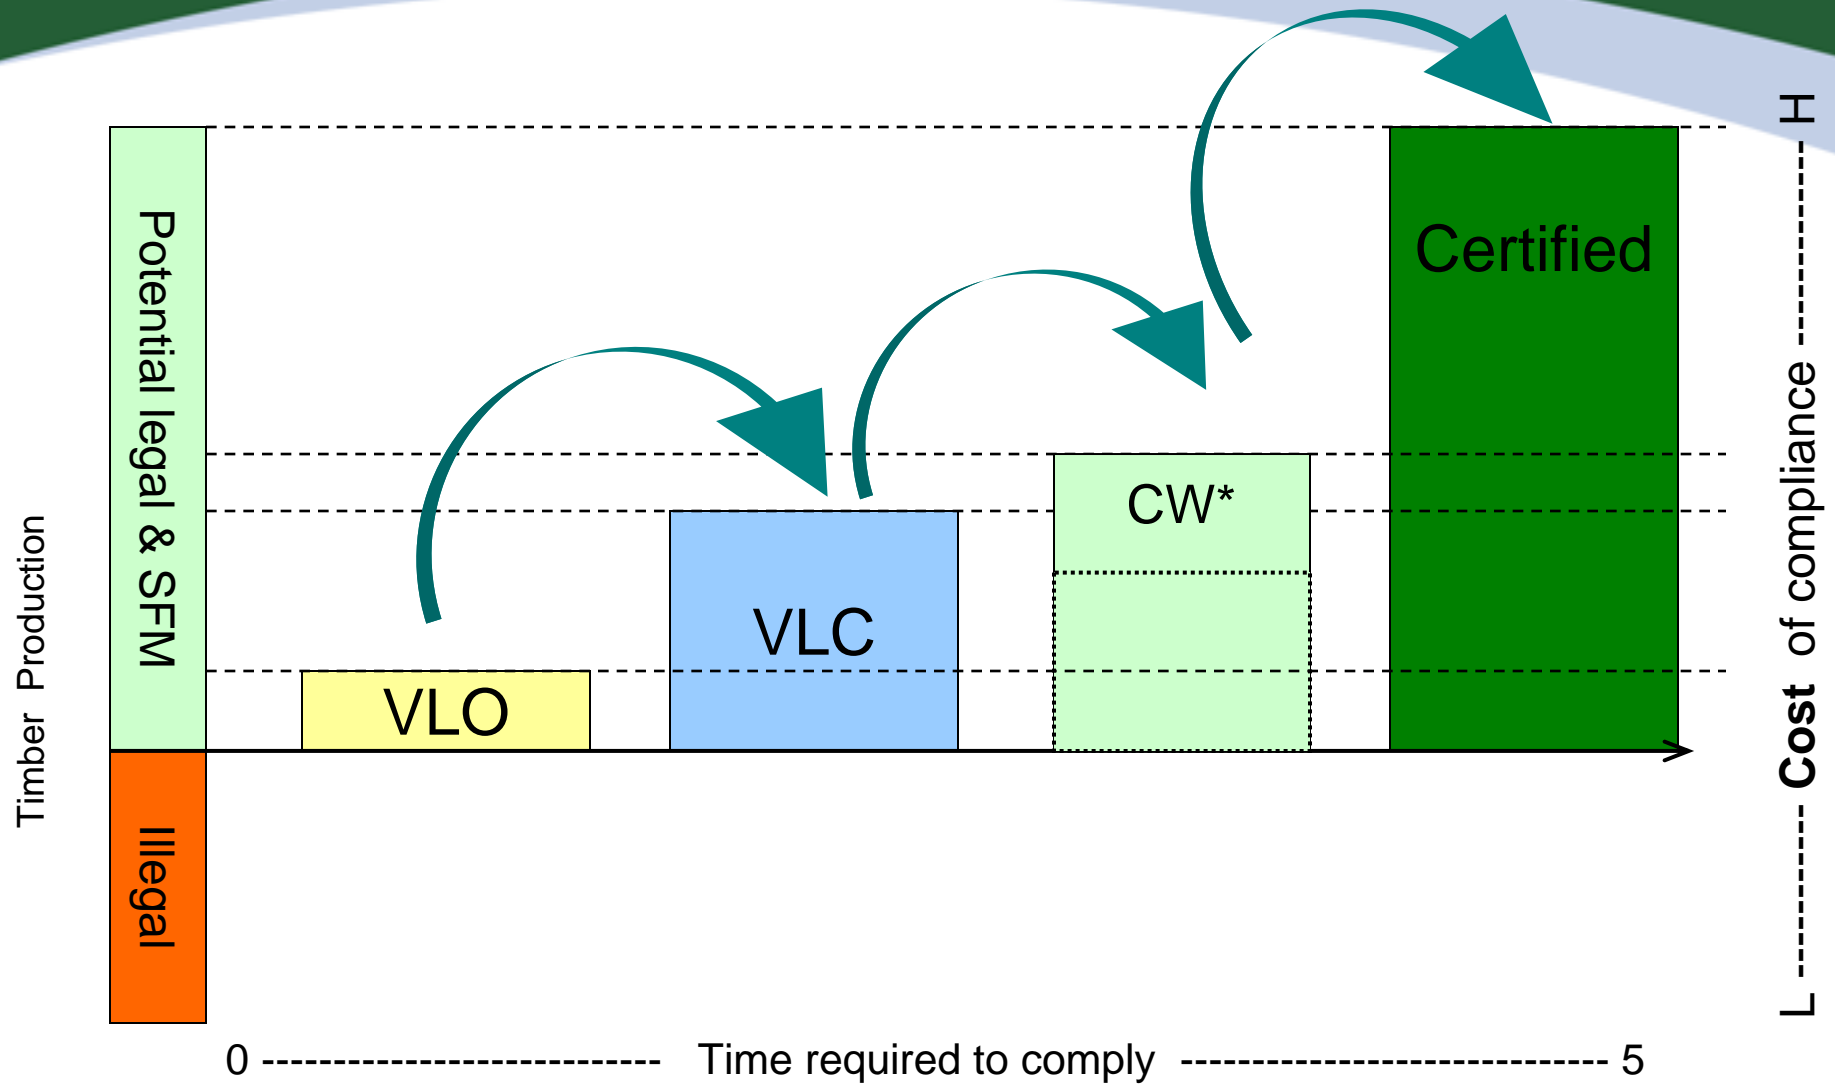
Timber Production

Potential legal & SFM

Illegal

VLO

VLC

CW*

Certified

L ---------- Cost of compliance ---------- H

0 --------------------------- Time required to comply ---------------------------- 5